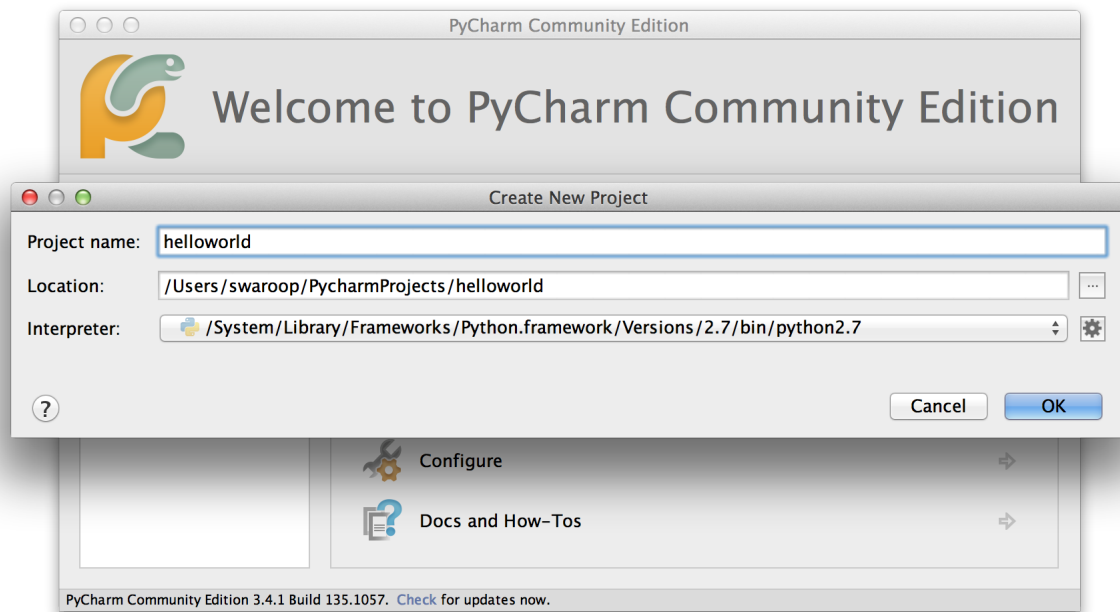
PyCharm Community Edition

Welcome to PyCharm Community Edition

Create New Project

Project name: helloworld

Location: /Users/swaroop/PycharmProjects/helloworld ...

Interpreter: /System/Library/Frameworks/Python.framework/Versions/2.7/bin/python2.7

?

Cancel OK

Configure

Docs and How-Tos

PyCharm Community Edition 3.4.1 Build 135.1057. Check for updates now.